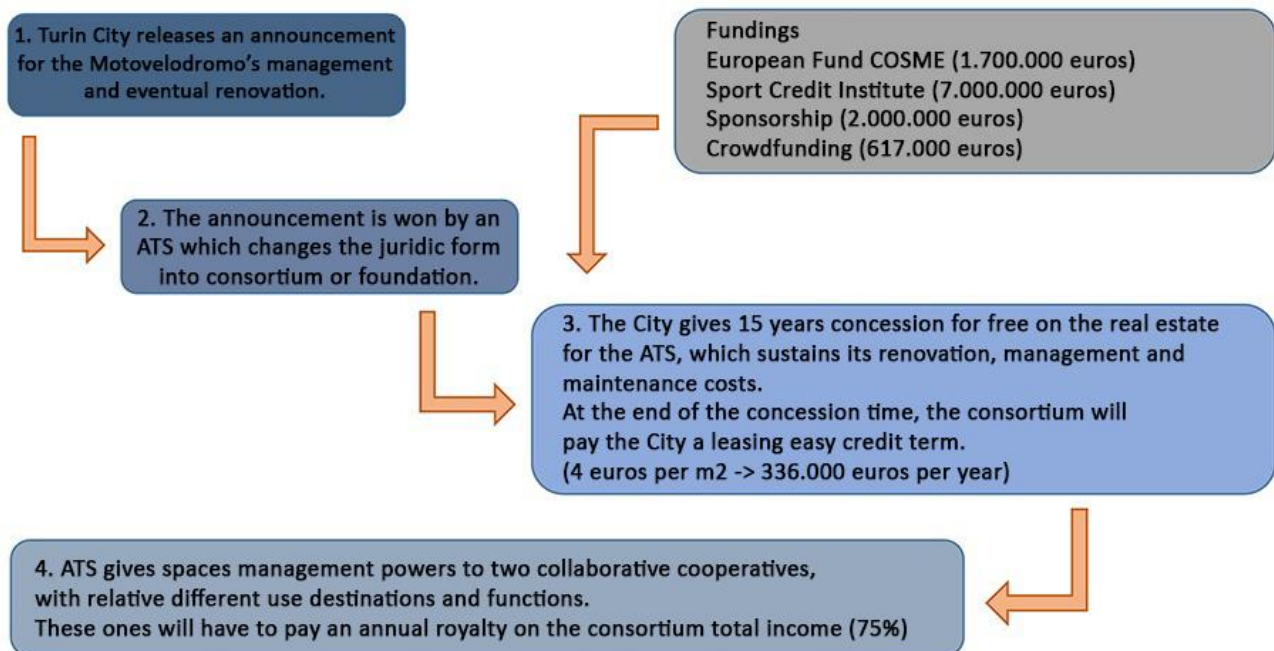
1. Turin City releases an announcement for the Motovelodromo's management and eventual renovation.

Fundings
European Fund COSME (1.700.000 euros)
Sport Credit Institute (7.000.000 euros)
Sponsorship (2.000.000 euros)
Crowdfunding (617.000 euros)

2. The announcement is won by an ATS which changes the juridic form into consortium or foundation.

3. The City gives 15 years concession for free on the real estate for the ATS, which sustains its renovation, management and maintenance costs.
At the end of the concession time, the consortium will pay the City a leasing easy credit term.
(4 euros per m2 -> 336.000 euros per year)

4. ATS gives spaces management powers to two collaborative cooperatives, with relative different use destinations and functions.
These ones will have to pay an annual royalty on the consortium total income (75%)